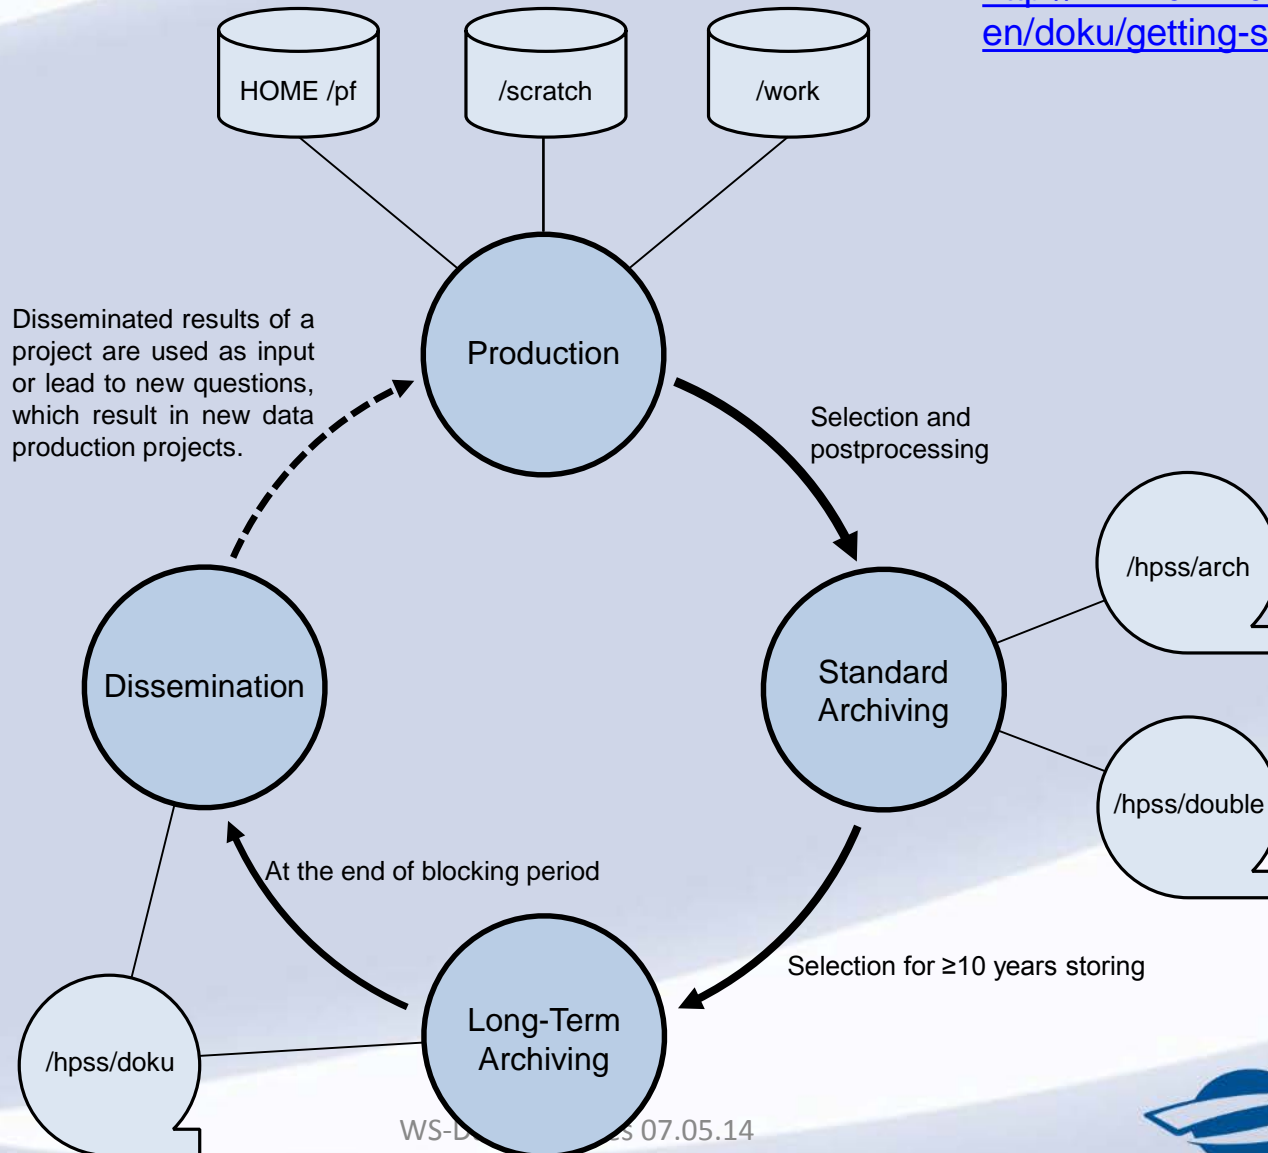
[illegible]
en/doku/getting-s

HOME /pf

/scratch

/work

Disseminated results of a project are used as input or lead to new questions, which result in new data production projects.

Production

Selection and postprocessing

/hpss/arch

Dissemination

Standard Archiving

/hpss/double

At the end of blocking period

Selection for ≥10 years storing

/hpss/doku

Long-Term Archiving

WS-D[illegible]s 07.05.14